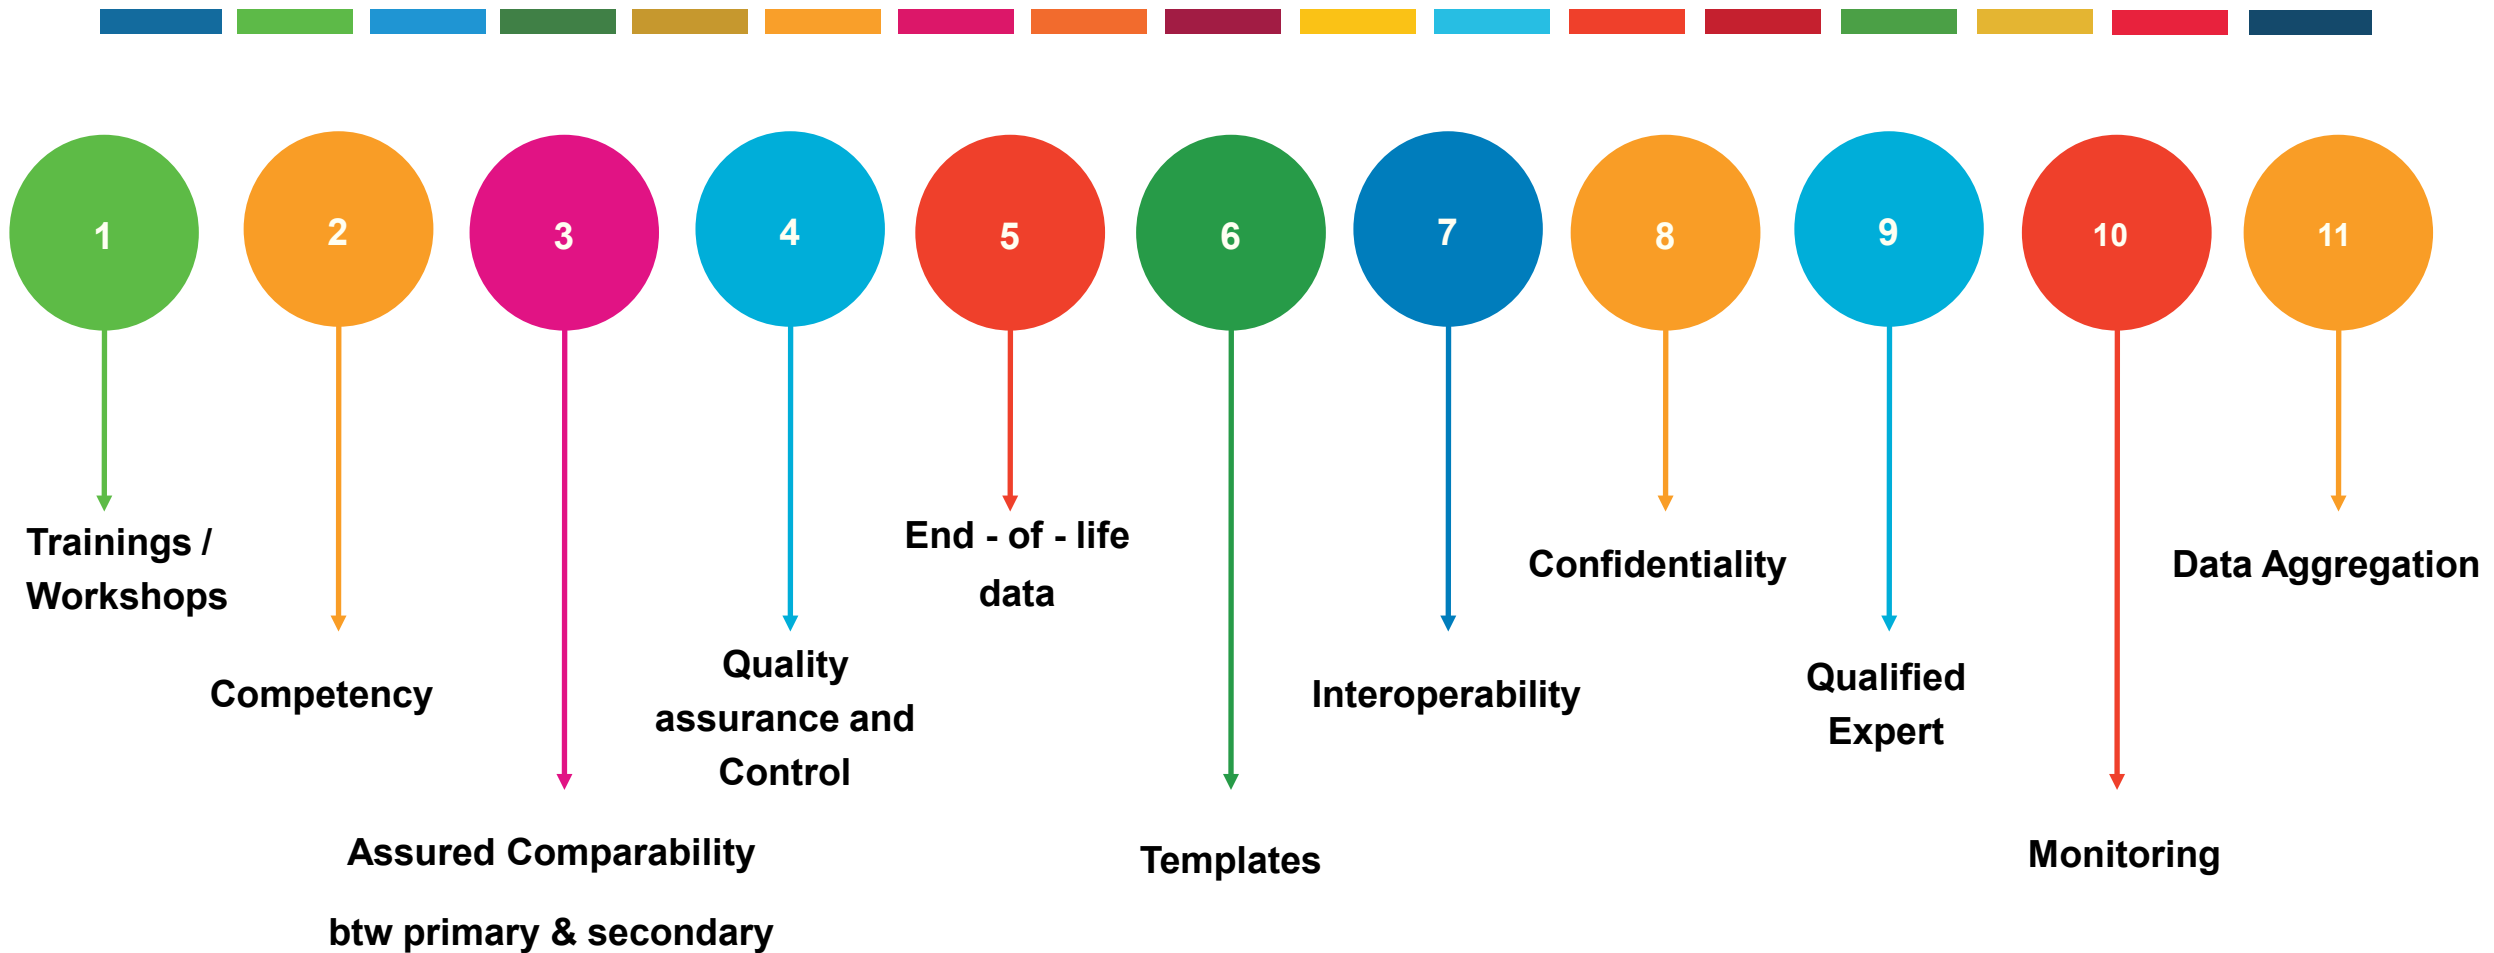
1

Trainings / Workshops

2

Competency

3

Assured Comparability

btw primary & secondary

4

Quality assurance and Control

5

End - of - life data

6

Templates

7

Interoperability

8

Confidentiality

9

Qualified Expert

10

Monitoring

11

Data Aggregation